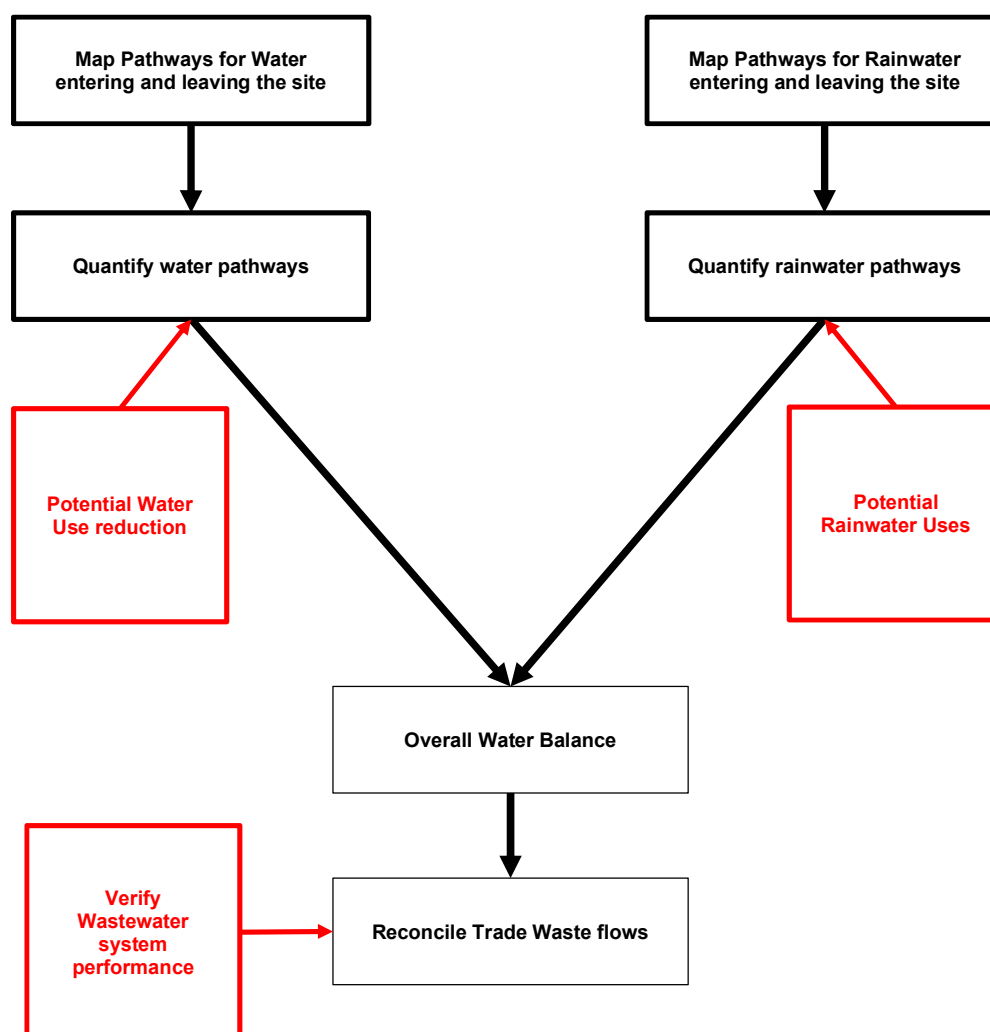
Map Pathways for Water entering and leaving the site

Map Pathways for Rainwater entering and leaving the site

Quantify water pathways

Quantify rainwater pathways

Potential Water Use reduction

Potential Rainwater Uses

Overall Water Balance

Verify Wastewater system performance

Reconcile Trade Waste flows